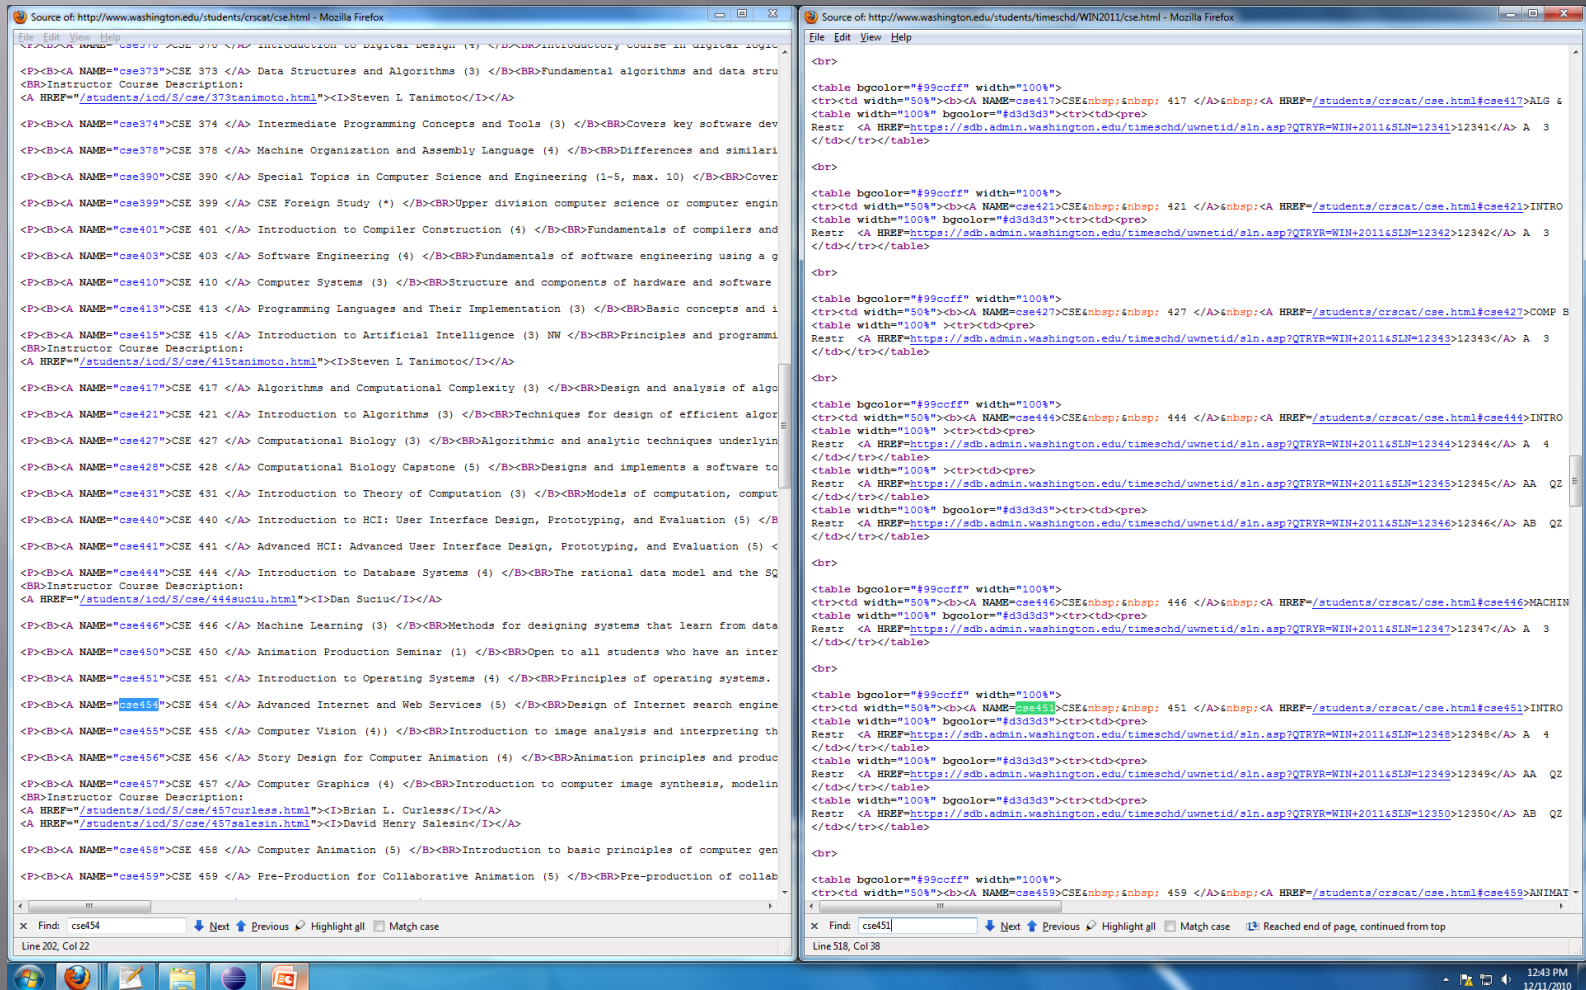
Source of: http://www.washington.edu/students/crscat/cse.html - Mozilla Firefox

File Edit View Help

<P><B><A NAME="cse373">CSE 373 </A> Data Structures and Algorithms (3) </B><BR>Fundamental algorithms and data stru
<BR>Instructor Course Description:
<A HREF="/students/icd/S/cse/373tanimoto.html"><I>Steven L Tanimoto</I></A>

<P><B><A NAME="cse374">CSE 374 </A> Intermediate Programming Concepts and Tools (3) </B><BR>Covers key software dev

<P><B><A NAME="cse378">CSE 378 </A> Machine Organization and Assembly Language (4) </B><BR>Differences and similari

<P><B><A NAME="cse390">CSE 390 </A> Special Topics in Computer Science and Engineering (1-5, max. 10) </B><BR>Cover

<P><B><A NAME="cse399">CSE 399 </A> CSE Foreign Study (*) </B><BR>Upper division computer science or computer engin

<P><B><A NAME="cse401">CSE 401 </A> Introduction to Compiler Construction (4) </B><BR>Fundamentals of compilers and

<P><B><A NAME="cse403">CSE 403 </A> Software Engineering (4) </B><BR>Fundamentals of software engineering using a g

<P><B><A NAME="cse410">CSE 410 </A> Computer Systems (3) </B><BR>Structure and components of hardware and software

<P><B><A NAME="cse413">CSE 413 </A> Programming Languages and Their Implementation (3) </B><BR>Basic concepts and i

<P><B><A NAME="cse415">CSE 415 </A> Introduction to Artificial Intelligence (3) NW </B><BR>Principles and programmi
<BR>Instructor Course Description:
<A HREF="/students/icd/S/cse/415tanimoto.html"><I>Steven L Tanimoto</I></A>

<P><B><A NAME="cse417">CSE 417 </A> Algorithms and Computational Complexity (3) </B><BR>Design and analysis of algo

<P><B><A NAME="cse421">CSE 421 </A> Introduction to Algorithms (3) </B><BR>Techniques for design of efficient algor

<P><B><A NAME="cse427">CSE 427 </A> Computational Biology (3) </B><BR>Algorithmic and analytic techniques underlyin

<P><B><A NAME="cse428">CSE 428 </A> Computational Biology Capstone (5) </B><BR>Designs and implements a software to

<P><B><A NAME="cse431">CSE 431 </A> Introduction to Theory of Computation (3) </B><BR>Models of computation, comput

<P><B><A NAME="cse440">CSE 440 </A> Introduction to HCI: User Interface Design, Prototyping, and Evaluation (5) </B

<P><B><A NAME="cse441">CSE 441 </A> Advanced HCI: Advanced User Interface Design, Prototyping, and Evaluation (5) <

<P><B><A NAME="cse444">CSE 444 </A> Introduction to Database Systems (4) </B><BR>The rational data model and the SQ
<BR>Instructor Course Description:
<A HREF="/students/icd/S/cse/444suciu.html"><I>Dan Suciu</I></A>

<P><B><A NAME="cse446">CSE 446 </A> Machine Learning (3) </B><BR>Methods for designing systems that learn from data

<P><B><A NAME="cse450">CSE 450 </A> Animation Production Seminar (1) </B><BR>Open to all students who have an inter

<P><B><A NAME="cse451">CSE 451 </A> Introduction to Operating Systems (4) </B><BR>Principles of operating systems.

<P><B><A NAME="cse454">CSE 454 </A> Advanced Internet and Web Services (5) </B><BR>Design of Internet search engine

<P><B><A NAME="cse455">CSE 455 </A> Computer Vision (4)) </B><BR>Introduction to image analysis and interpreting th

<P><B><A NAME="cse456">CSE 456 </A> Story Design for Computer Animation (4) </B><BR>Animation principles and produc

<P><B><A NAME="cse457">CSE 457 </A> Computer Graphics (4) </B><BR>Introduction to computer image synthesis, modelin
<BR>Instructor Course Description:
<A HREF="/students/icd/S/cse/457curless.html"><I>Brian L. Curless</I></A>
<A HREF="/students/icd/S/cse/457salesin.html"><I>David Henry Salesin</I></A>

<P><B><A NAME="cse458">CSE 458 </A> Computer Animation (5) </B><BR>Introduction to basic principles of computer gen

<P><B><A NAME="cse459">CSE 459 </A> Pre-Production for Collaborative Animation (5) </B><BR>Pre-production of collab

Find: cse454 Next Previous Highlight all Match case

Line 202, Col 22

Source of: http://www.washington.edu/students/timeschd/WIN2011/cse.html - Mozilla Firefox

File Edit View Help

<br>

<table bgcolor="#99ccff" width="100%">
<tr><td width="50%"><b><A NAME=cse417>CSE&nbsp;&nbsp; 417 </A>&nbsp;<A HREF=/students/crscat/cse.html#cse417>ALG &
<table width="100%" bgcolor="#d3d3d3"><tr><td><pre>
Restr <A HREF=https://sdb.admin.washington.edu/timeschd/uwnetid/sln.asp?QTRYR=WIN+2011&SLN=12341>12341</A> A 3
</td></tr></table>

<br>

<table bgcolor="#99ccff" width="100%">
<tr><td width="50%"><b><A NAME=cse421>CSE&nbsp;&nbsp; 421 </A>&nbsp;<A HREF=/students/crscat/cse.html#cse421>INTRO
<table width="100%" bgcolor="#d3d3d3"><tr><td><pre>
Restr <A HREF=https://sdb.admin.washington.edu/timeschd/uwnetid/sln.asp?QTRYR=WIN+2011&SLN=12342>12342</A> A 3
</td></tr></table>

<br>

<table bgcolor="#99ccff" width="100%">
<tr><td width="50%"><b><A NAME=cse427>CSE&nbsp;&nbsp; 427 </A>&nbsp;<A HREF=/students/crscat/cse.html#cse427>COMP B
<table width="100%" ><tr><td><pre>
Restr <A HREF=https://sdb.admin.washington.edu/timeschd/uwnetid/sln.asp?QTRYR=WIN+2011&SLN=12343>12343</A> A 3
</td></tr></table>

<br>

<table bgcolor="#99ccff" width="100%">
<tr><td width="50%"><b><A NAME=cse444>CSE&nbsp;&nbsp; 444 </A>&nbsp;<A HREF=/students/crscat/cse.html#cse444>INTRO
<table width="100%" ><tr><td><pre>
Restr <A HREF=https://sdb.admin.washington.edu/timeschd/uwnetid/sln.asp?QTRYR=WIN+2011&SLN=12344>12344</A> A 4
</td></tr></table>
<table width="100%" ><tr><td><pre>
Restr <A HREF=https://sdb.admin.washington.edu/timeschd/uwnetid/sln.asp?QTRYR=WIN+2011&SLN=12345>12345</A> AA QZ
</td></tr></table>
<table width="100%" bgcolor="#d3d3d3"><tr><td><pre>
Restr <A HREF=https://sdb.admin.washington.edu/timeschd/uwnetid/sln.asp?QTRYR=WIN+2011&SLN=12346>12346</A> AB QZ
</td></tr></table>

<br>

<table bgcolor="#99ccff" width="100%">
<tr><td width="50%"><b><A NAME=cse446>CSE&nbsp;&nbsp; 446 </A>&nbsp;<A HREF=/students/crscat/cse.html#cse446>MACHIN
<table width="100%" bgcolor="#d3d3d3"><tr><td><pre>
Restr <A HREF=https://sdb.admin.washington.edu/timeschd/uwnetid/sln.asp?QTRYR=WIN+2011&SLN=12347>12347</A> A 3
</td></tr></table>

<br>

<table bgcolor="#99ccff" width="100%">
<tr><td width="50%"><b><A NAME=cse451>CSE&nbsp;&nbsp; 451 </A>&nbsp;<A HREF=/students/crscat/cse.html#cse451>INTRO
<table width="100%" bgcolor="#d3d3d3"><tr><td><pre>
Restr <A HREF=https://sdb.admin.washington.edu/timeschd/uwnetid/sln.asp?QTRYR=WIN+2011&SLN=12348>12348</A> A 4
</td></tr></table>
<table width="100%" bgcolor="#d3d3d3"><tr><td><pre>
Restr <A HREF=https://sdb.admin.washington.edu/timeschd/uwnetid/sln.asp?QTRYR=WIN+2011&SLN=12349>12349</A> AA QZ
</td></tr></table>
<table width="100%" bgcolor="#d3d3d3"><tr><td><pre>
Restr <A HREF=https://sdb.admin.washington.edu/timeschd/uwnetid/sln.asp?QTRYR=WIN+2011&SLN=12350>12350</A> AB QZ
</td></tr></table>

<br>

<table bgcolor="#99ccff" width="100%">
<tr><td width="50%"><b><A NAME=cse459>CSE&nbsp;&nbsp; 459 </A>&nbsp;<A HREF=/students/crscat/cse.html#cse459>ANIMAT

Find: cse451 Next Previous Highlight all Match case Reached end of page, continued from top

Line 518, Col 38

12:43 PM
12/11/2010